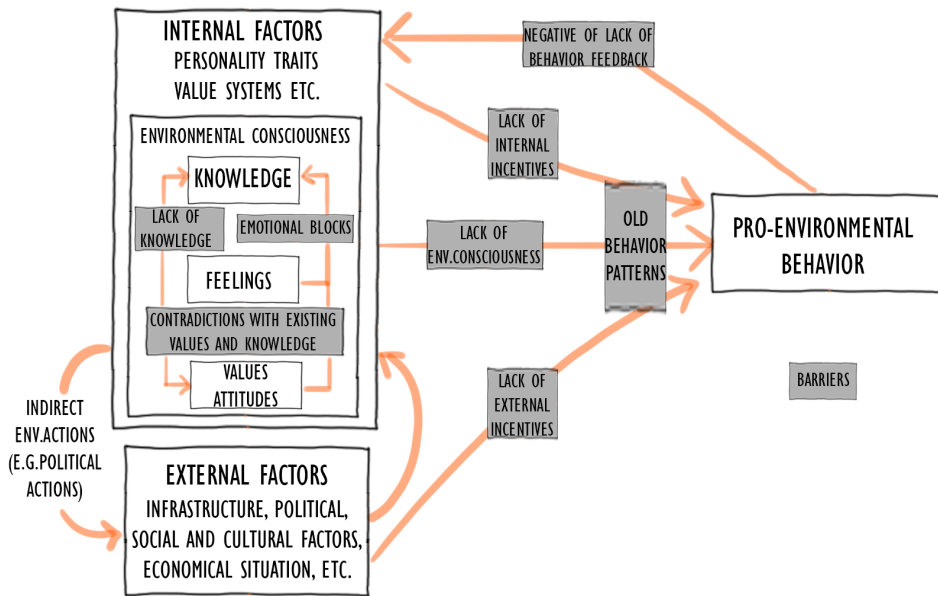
INTERNAL FACTORS
PERSONALITY TRAITS
VALUE SYSTEMS ETC.

NEGATIVE OF LACK OF BEHAVIOR FEEDBACK

ENVIRONMENTAL CONSCIOUSNESS

KNOWLEDGE

LACK OF KNOWLEDGE

EMOTIONAL BLOCKS

FEELINGS

CONTRADICTIONS WITH EXISTING VALUES AND KNOWLEDGE

VALUES ATTITUDES

LACK OF INTERNAL INCENTIVES

LACK OF ENV.CONSCIOUSNESS

OLD BEHAVIOR PATTERNS

PRO-ENVIRONMENTAL BEHAVIOR

LACK OF EXTERNAL INCENTIVES

BARRIERS

INDIRECT ENV.ACTIONS (E.G.POLITICAL ACTIONS)

EXTERNAL FACTORS
INFRASTRUCTURE, POLITICAL, SOCIAL AND CULTURAL FACTORS, ECONOMICAL SITUATION, ETC.